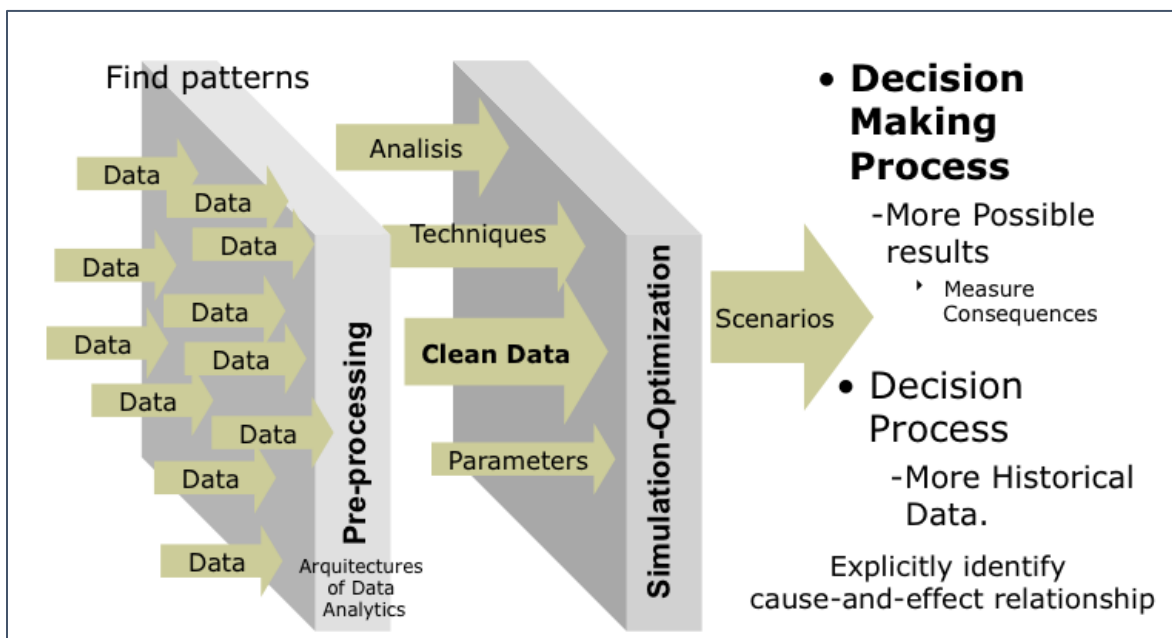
Find patterns

Data
Data
Data
Data
Data
Data
Data
Data
Data
Data
Data

Pre-processing

Arquitectures of Data Analytics

Analisis
Techniques
Clean Data
Parameters

Simulation-Optimization

Scenarios

• Decision Making Process
-More Possible results
‣ Measure Consequences
• Decision Process
-More Historical Data.

Explicitly identify cause-and-effect relationship